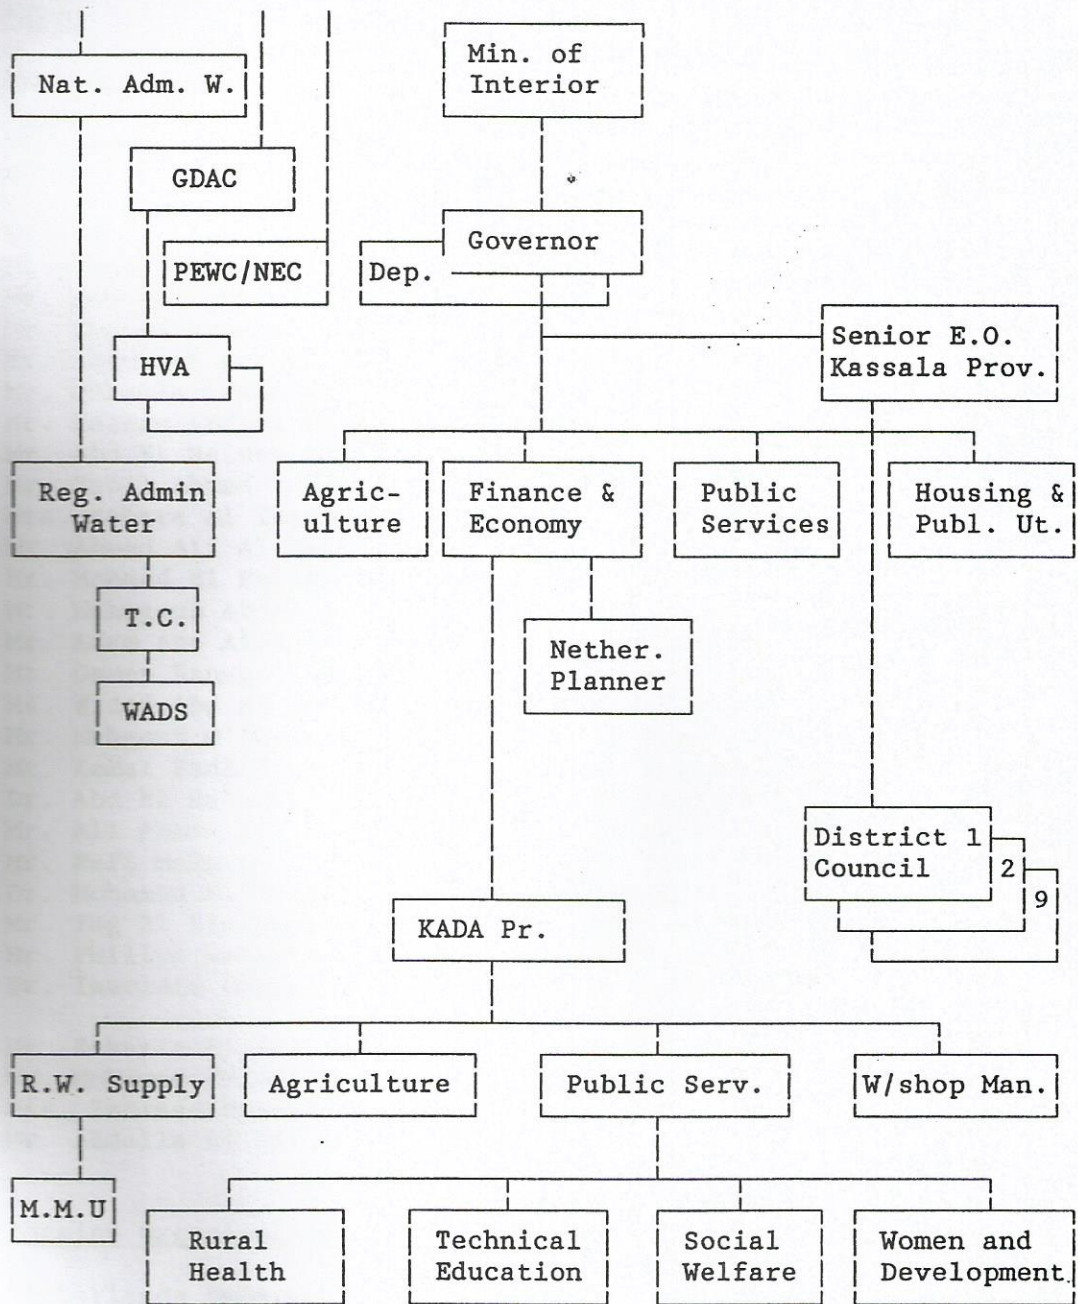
Nat. Adm. W.

Min. of Interior

GDAC

Governor

PEWC/NEC

Dep.

HVA

Senior E.O. Kassala Prov.

Reg. Admin Water

Agriculture

Finance & Economy

Public Services

Housing & Publ. Ut.

T.C.

Nether. Planner

WADS

District Council 1

2

9

KADA Pr.

R.W. Supply

Agriculture

Public Serv.

W/shop Man.

M.M.U

Rural Health

Technical Education

Social Welfare

Women and Development